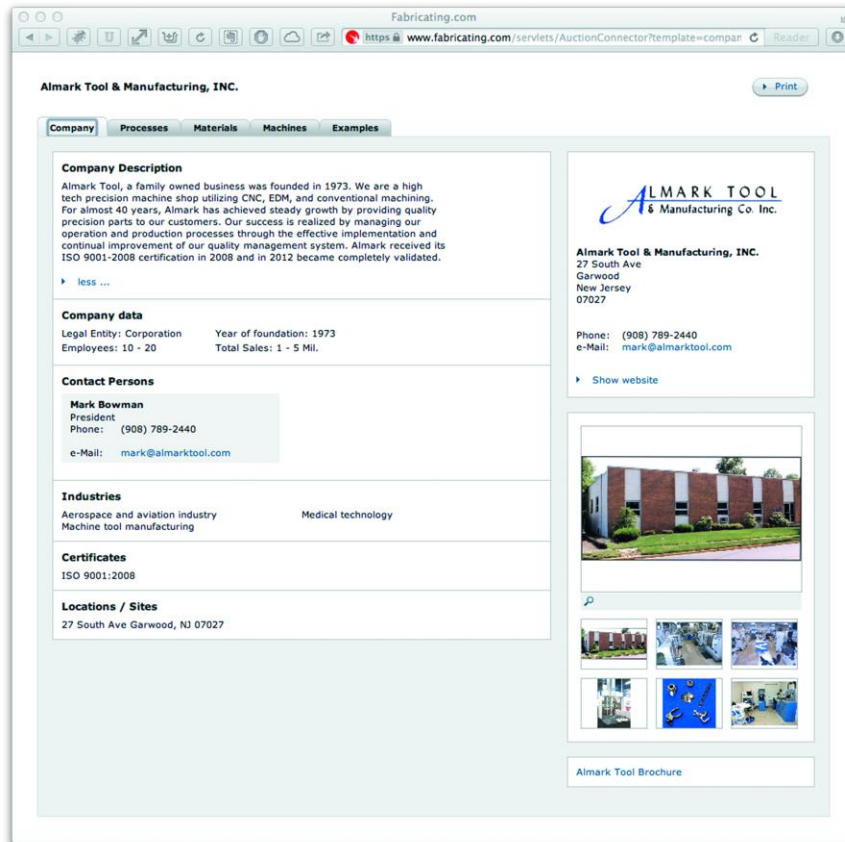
Fabricating.com

https www.fabricating.com/servlets/AuctionConnector?template=compan

Reader

Almark Tool & Manufacturing, INC.

Print

Company | Processes | Materials | Machines | Examples

Company Description

Almark Tool, a family owned business was founded in 1973. We are a high tech precision machine shop utilizing CNC, EDM, and conventional machining. For almost 40 years, Almark has achieved steady growth by providing quality precision parts to our customers. Our success is realized by managing our operation and production processes through the effective implementation and continual improvement of our quality management system. Almark received its ISO 9001-2008 certification in 2008 and in 2012 became completely validated.

less ...

Company data

Legal Entity: Corporation
Year of foundation: 1973
Employees: 10 - 20
Total Sales: 1 - 5 Mil.

Contact Persons

Mark Bowman
President
Phone: (908) 789-2440

e-Mail: mark@almarktool.com

Industries

Aerospace and aviation industry
Medical technology
Machine tool manufacturing

Certificates

ISO 9001:2008

Locations / Sites

27 South Ave Garwood, NJ 07027

ALMARK TOOL
& Manufacturing Co. Inc.

Almark Tool & Manufacturing, INC.
27 South Ave
Garwood
New Jersey
07027

Phone: (908) 789-2440
e-Mail: mark@almarktool.com

Show website

Almark Tool Brochure